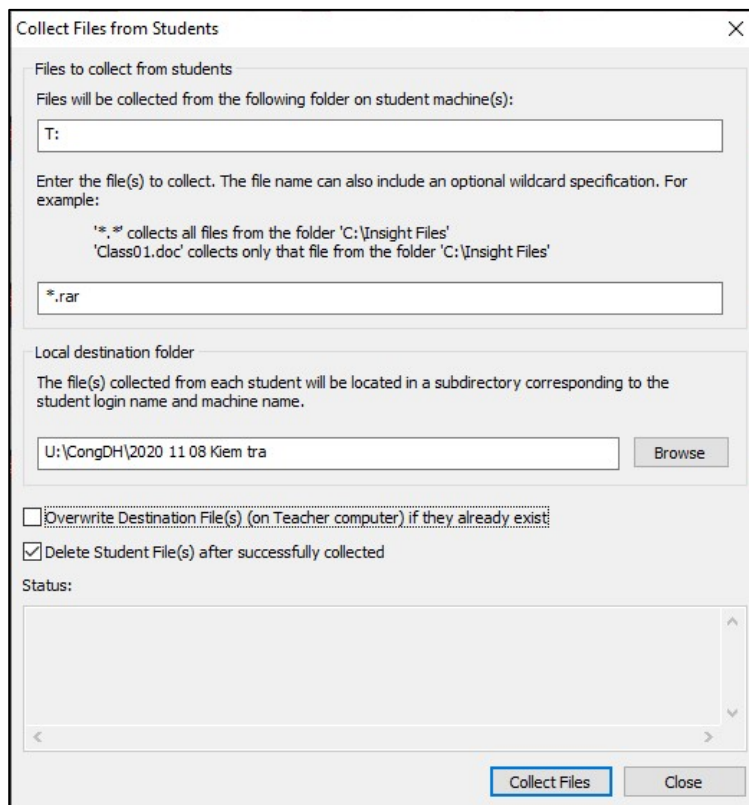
Collect Files from Students

×

Files to collect from students

Files will be collected from the following folder on student machine(s):

T:

Enter the file(s) to collect. The file name can also include an optional wildcard specification. For example:

'*.*' collects all files from the folder 'C:\Insight Files'
'Class01.doc' collects only that file from the folder 'C:\Insight Files'

*.rar

Local destination folder

The file(s) collected from each student will be located in a subdirectory corresponding to the student login name and machine name.

U:\CongDH\2020 11 08 Kiem tra

Browse

Overwrite Destination File(s) (on Teacher computer) if they already exist

Delete Student File(s) after successfully collected

Status:

Collect Files

Close